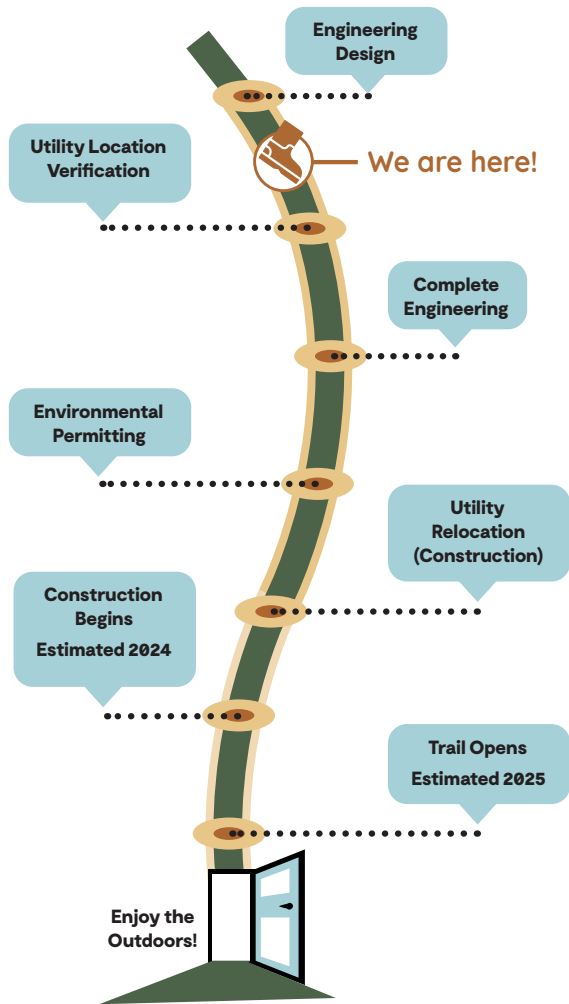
Engineering Design

Utility Location Verification

We are here!

Complete Engineering

Environmental Permitting

Utility Relocation (Construction)

Construction Begins
Estimated 2024

Trail Opens
Estimated 2025

Enjoy the Outdoors!